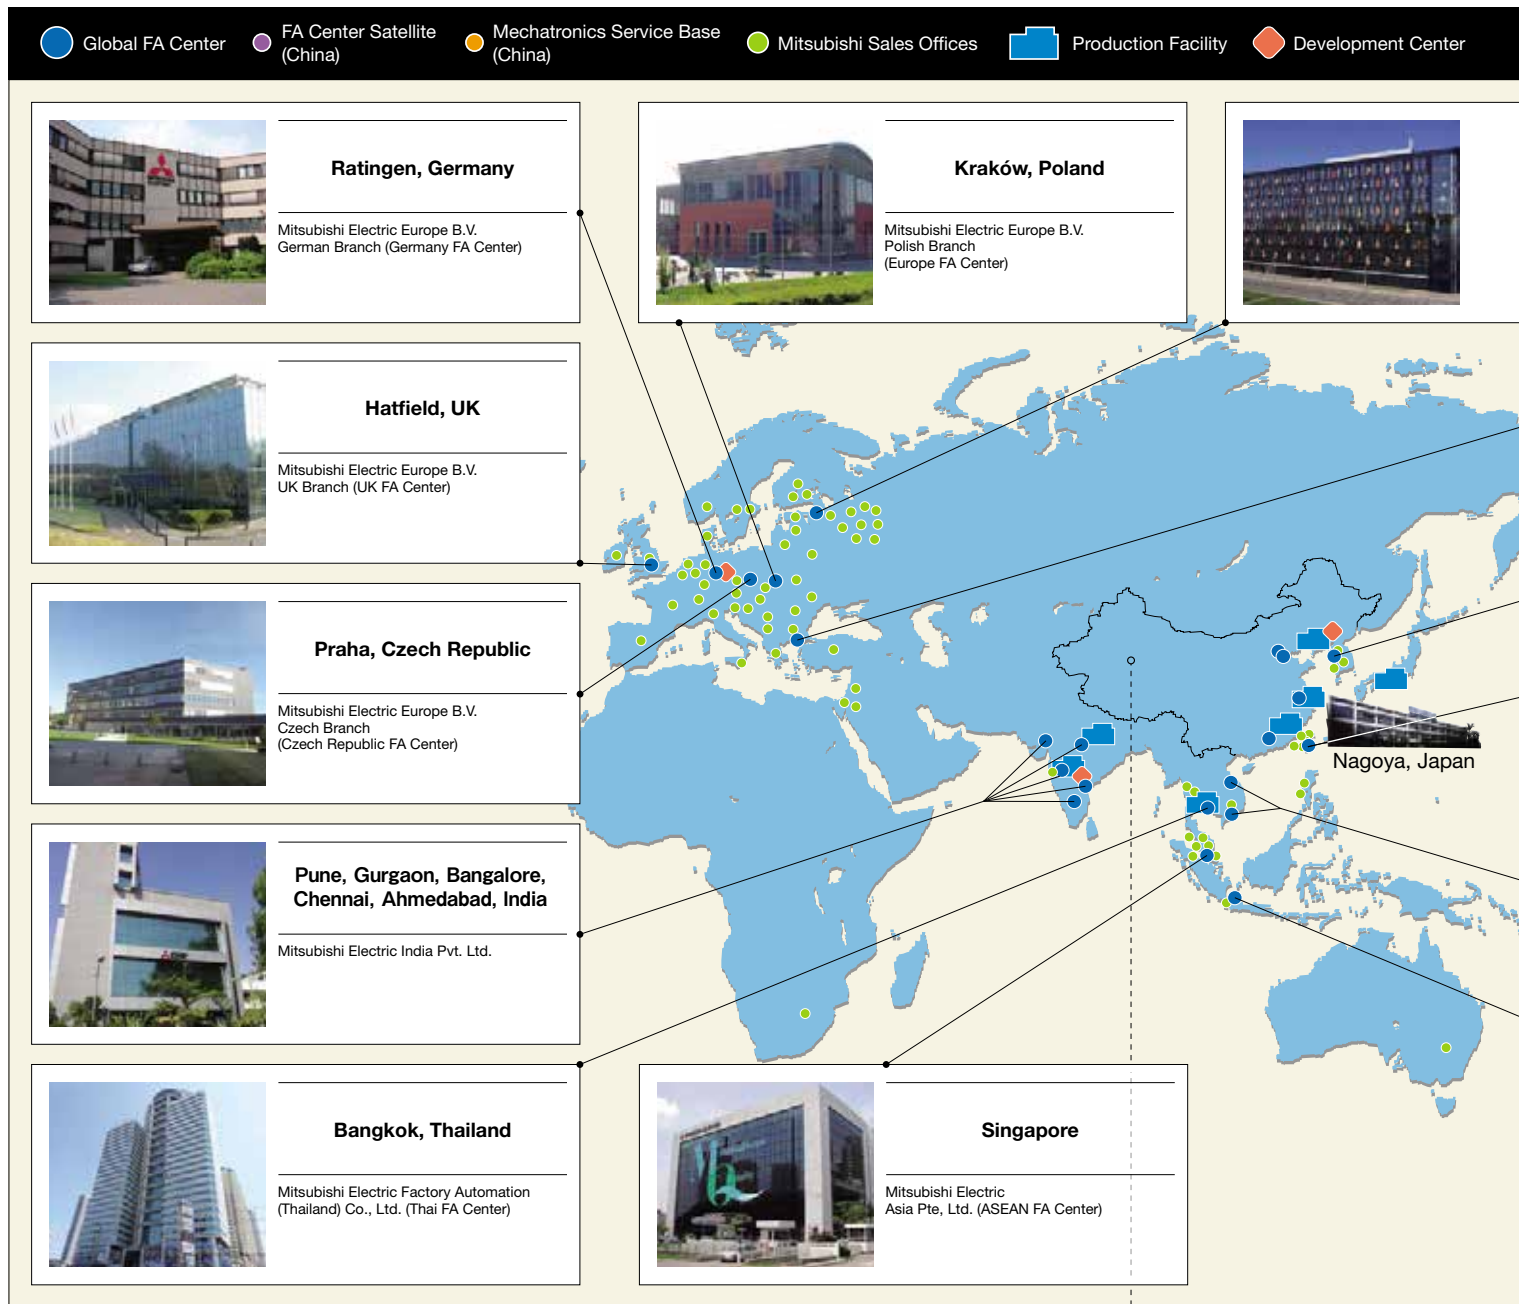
Global FA Center
FA Center Satellite (China)
Mechatronics Service Base (China)
Mitsubishi Sales Offices
Production Facility
Development Center

Ratingen, Germany

Mitsubishi Electric Europe B.V.
German Branch (Germany FA Center)

Kraków, Poland

Mitsubishi Electric Europe B.V.
Polish Branch
(Europe FA Center)

Hatfield, UK

Mitsubishi Electric Europe B.V.
UK Branch (UK FA Center)

Praha, Czech Republic

Mitsubishi Electric Europe B.V.
Czech Branch
(Czech Republic FA Center)

Pune, Gurgaon, Bangalore, Chennai, Ahmedabad, India

Mitsubishi Electric India Pvt. Ltd.

Bangkok, Thailand

Mitsubishi Electric Factory Automation (Thailand) Co., Ltd. (Thai FA Center)

Singapore

Mitsubishi Electric
Asia Pte, Ltd. (ASEAN FA Center)

Nagoya, Japan